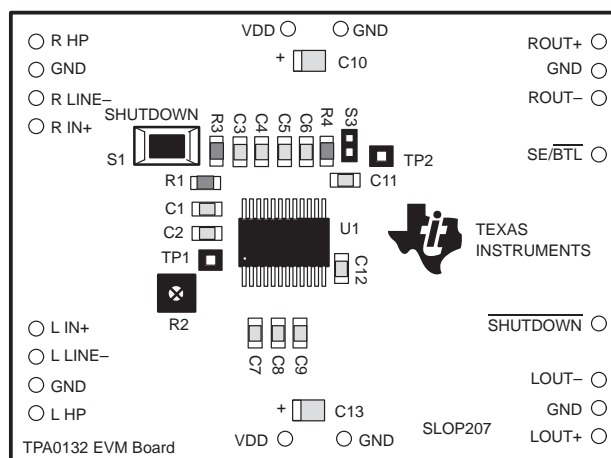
VDD GND

R HP
GND
R LINE–
R IN+

+ C10

ROUT+
GND
ROUT–

SHUTDOWN
S1
R3 C3 C4 C5 C6 R4 S3
TP2
SE/$\overline{BTL}$
C11
R1
C1
C2
U1
TEXAS INSTRUMENTS
TP1
C12
R2

L IN+
L LINE–
GND
L HP

C7 C8 C9

$\overline{SHUTDOWN}$

LOUT–
GND
LOUT+

+ C13
SLOP207
TPA0132 EVM Board
VDD GND